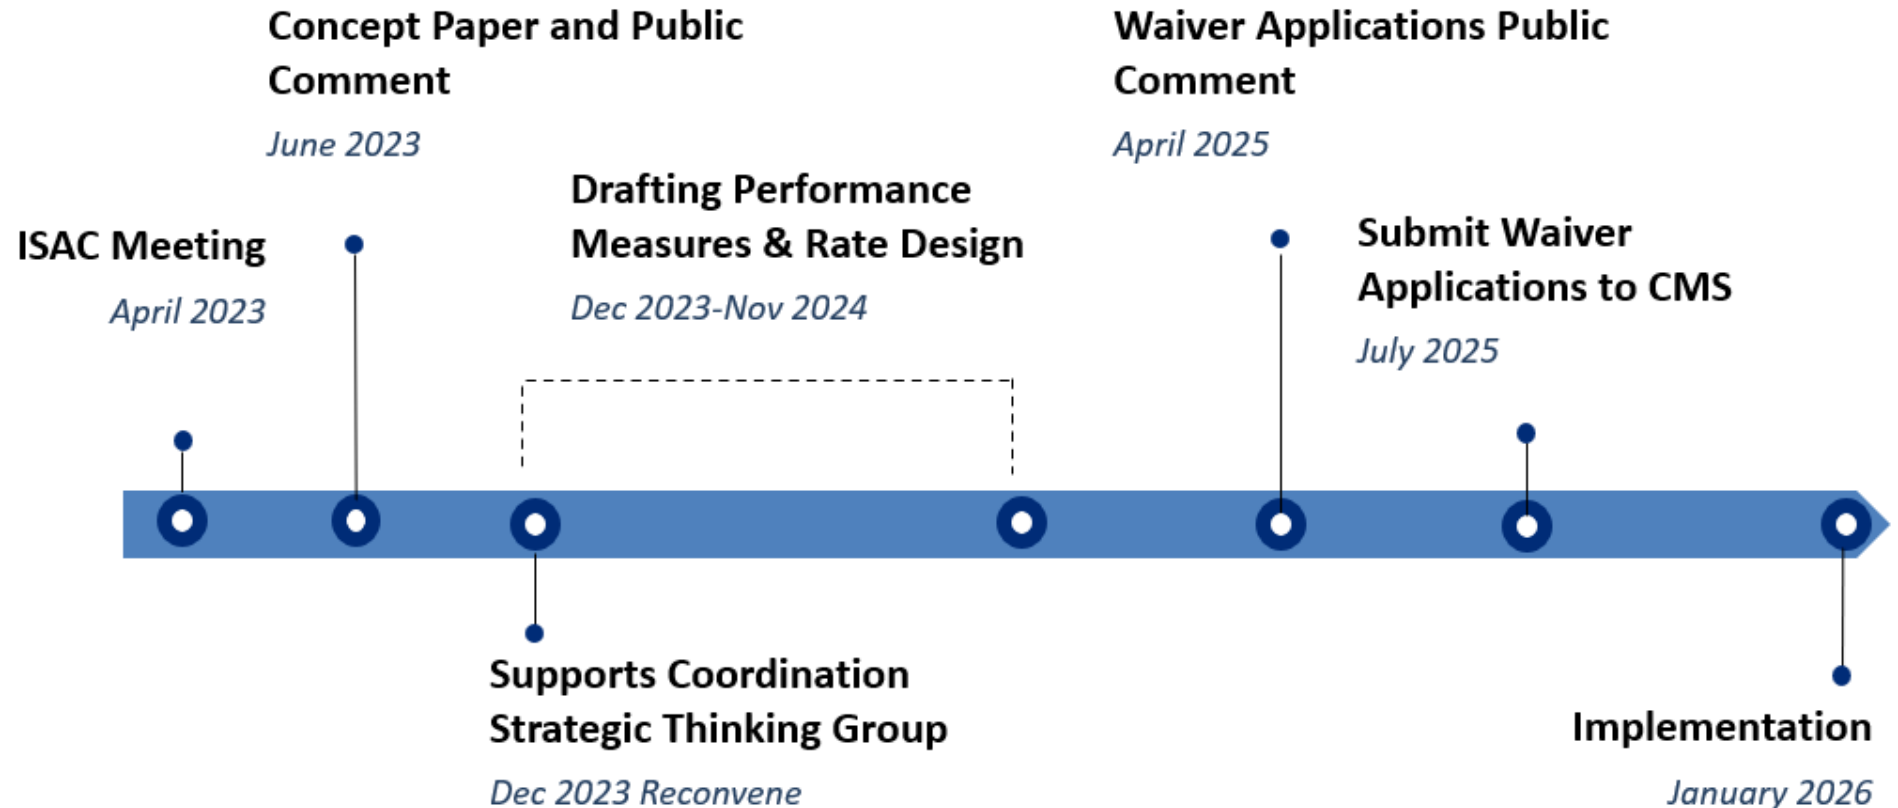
ISAC Meeting
April 2023

Concept Paper and Public Comment
June 2023

Supports Coordination Strategic Thinking Group
Dec 2023 Reconvene

Drafting Performance Measures & Rate Design
Dec 2023-Nov 2024

Waiver Applications Public Comment
April 2025

Submit Waiver Applications to CMS
July 2025

Implementation
January 2026